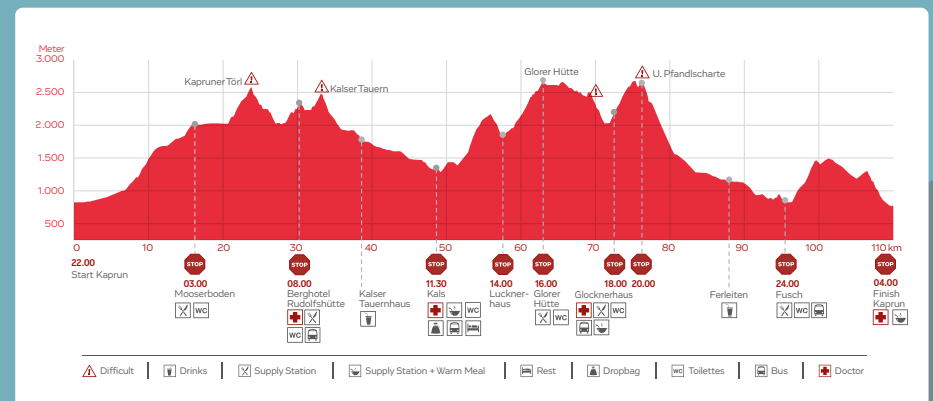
Meter
3.000
2.500
2.000
1.500
1.000
500

Kapruner Törl
Kalser Tauern
Glorer Hütte
U. Pfandlscharte

0 10 20 30 40 50 60 70 80 90 100 110 km

22.00
Start Kaprun

STOP
03.00
Mooserboden
WC

STOP
08.00
Berghotel Rudolfshütte
WC

Kalser Tauernhaus

STOP
11.30
Kals

STOP
14.00
Lucknerhaus

STOP
16.00
Glorer Hütte
WC

STOP
18.00
Glocknerhaus
WC

STOP
20.00

Ferleiten

STOP
24.00
Fusch
WC

STOP
04.00
Finish Kaprun

Difficult | Drinks | Supply Station | Supply Station + Warm Meal | Rest | Dropbag | WC Toilettes | Bus | Doctor